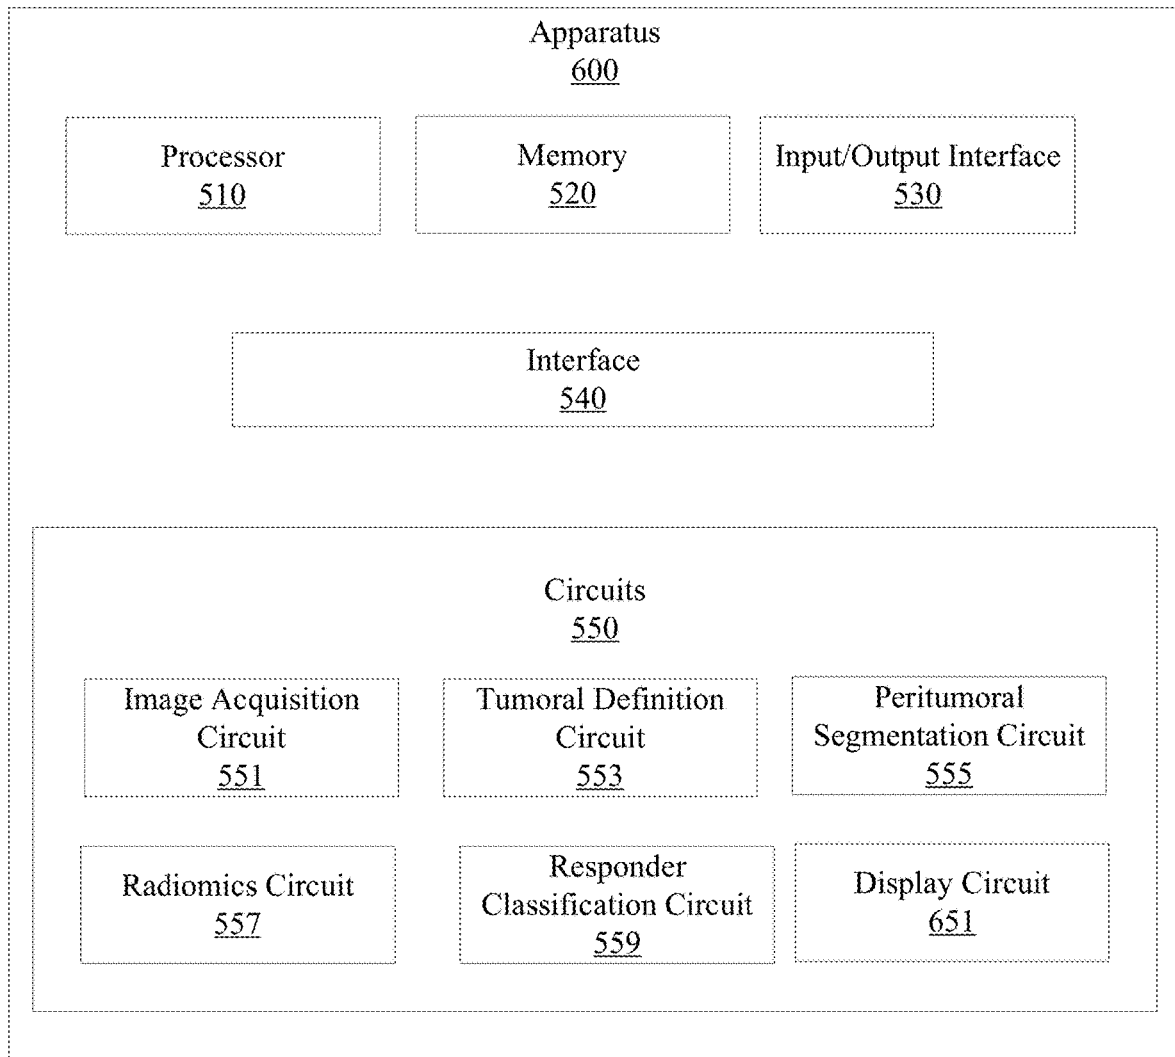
Apparatus
600

Processor
510

Memory
520

Input/Output Interface
530

Interface
540

Circuits
550

Image Acquisition Circuit
551

Tumoral Definition Circuit
553

Peritumoral Segmentation Circuit
555

Radiomics Circuit
557

Responder Classification Circuit
559

Display Circuit
651